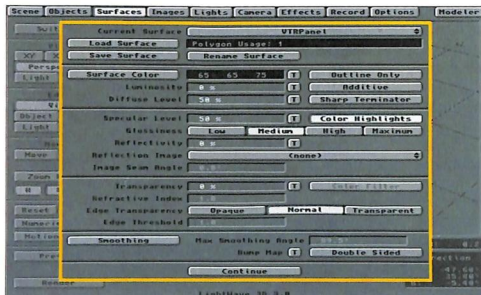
Scene Objects Surfaces Images Lights Camera Effects Record Options Modeler

Current Surface VTRPanel
Load Surface Polygon Usage: 1
Save Surface Rename Surface

Surface Color 65 65 75 T Outline Only
Luminosity 0 % T Additive
Diffuse Level 50 % T Sharp Terminator

Specular Level 50 % T Color Highlights
Glossiness Low Medium High Maximum
Reflectivity 0 % T
Reflection Image (none)
Image Seam Angle

Transparency 0 % T Color Filter
Refractive Index
Edge Transparency Opaque Normal Transparent
Edge Threshold

Smoothing Max Smoothing Angle
Bump Map T Double Sided

Continue

LightWave 3D 3.0